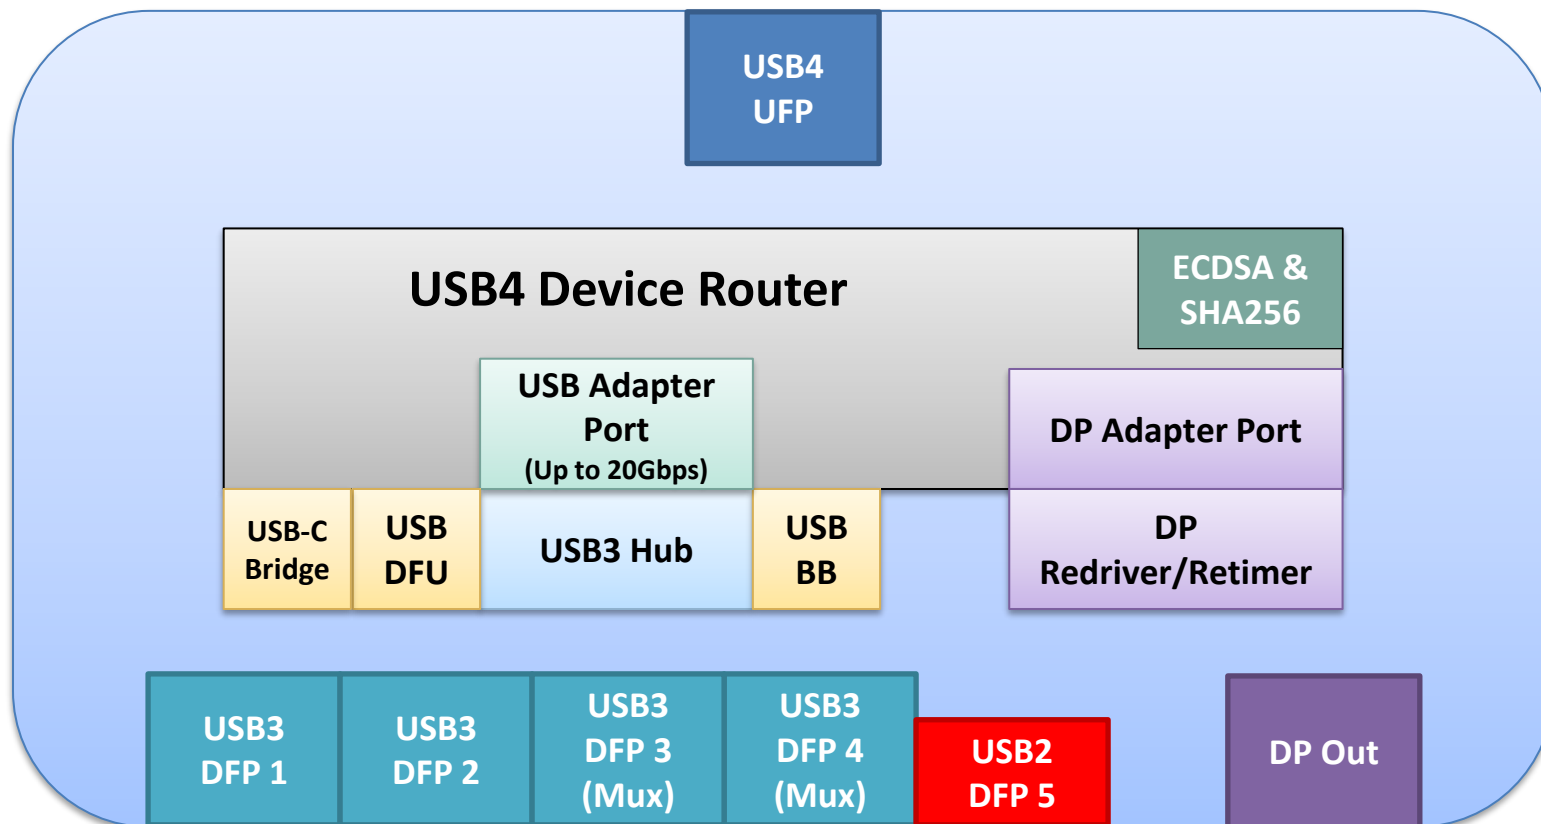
USB4 UFP

USB4 Device Router

ECDSA & SHA256

USB Adapter Port (Up to 20Gbps)

DP Adapter Port

USB-C Bridge

USB DFU

USB3 Hub

USB BB

DP Redriver/Retimer

USB3 DFP 1

USB3 DFP 2

USB3 DFP 3 (Mux)

USB3 DFP 4 (Mux)

USB2 DFP 5

DP Out